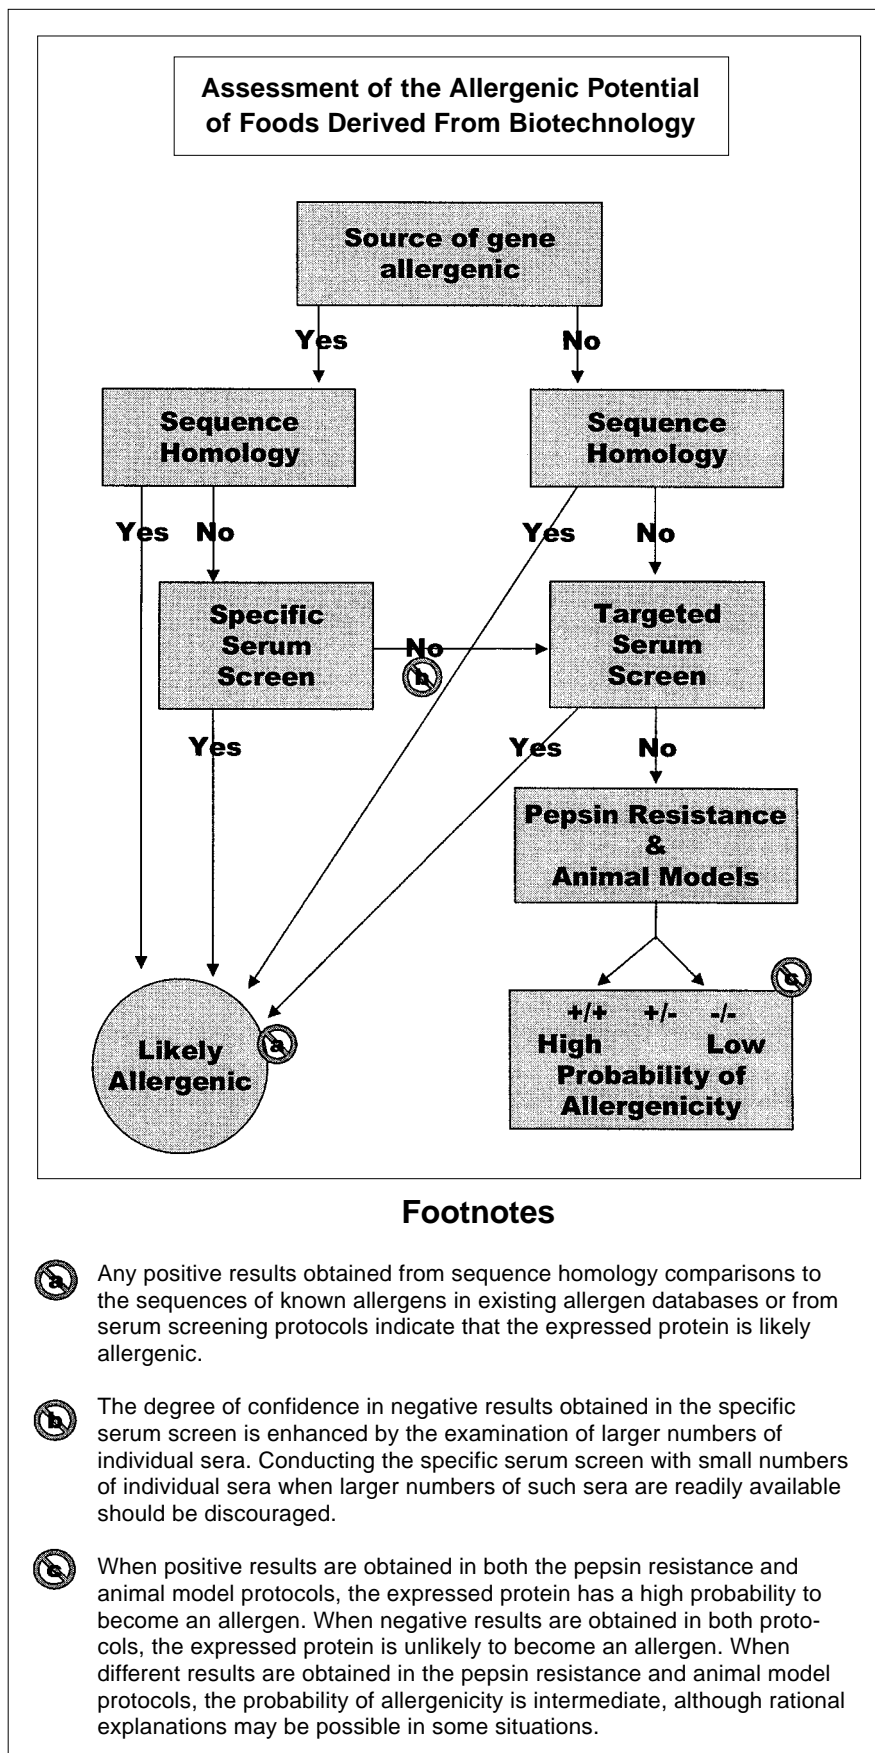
Assessment of the Allergenic Potential of Foods Derived From Biotechnology

Source of gene allergenic

Yes

No

Sequence Homology

Sequence Homology

Yes

No

Yes

No

Specific Serum Screen

No

b

Targeted Serum Screen

Yes

Yes

No

Pepsin Resistance & Animal Models

c

+/+ +/- -/-
High Low
Probability of Allergenicity

Likely Allergenic

a

Footnotes

a Any positive results obtained from sequence homology comparisons to the sequences of known allergens in existing allergen databases or from serum screening protocols indicate that the expressed protein is likely allergenic.

b The degree of confidence in negative results obtained in the specific serum screen is enhanced by the examination of larger numbers of individual sera. Conducting the specific serum screen with small numbers of individual sera when larger numbers of such sera are readily available should be discouraged.

c When positive results are obtained in both the pepsin resistance and animal model protocols, the expressed protein has a high probability to become an allergen. When negative results are obtained in both protocols, the expressed protein is unlikely to become an allergen. When different results are obtained in the pepsin resistance and animal model protocols, the probability of allergenicity is intermediate, although rational explanations may be possible in some situations.